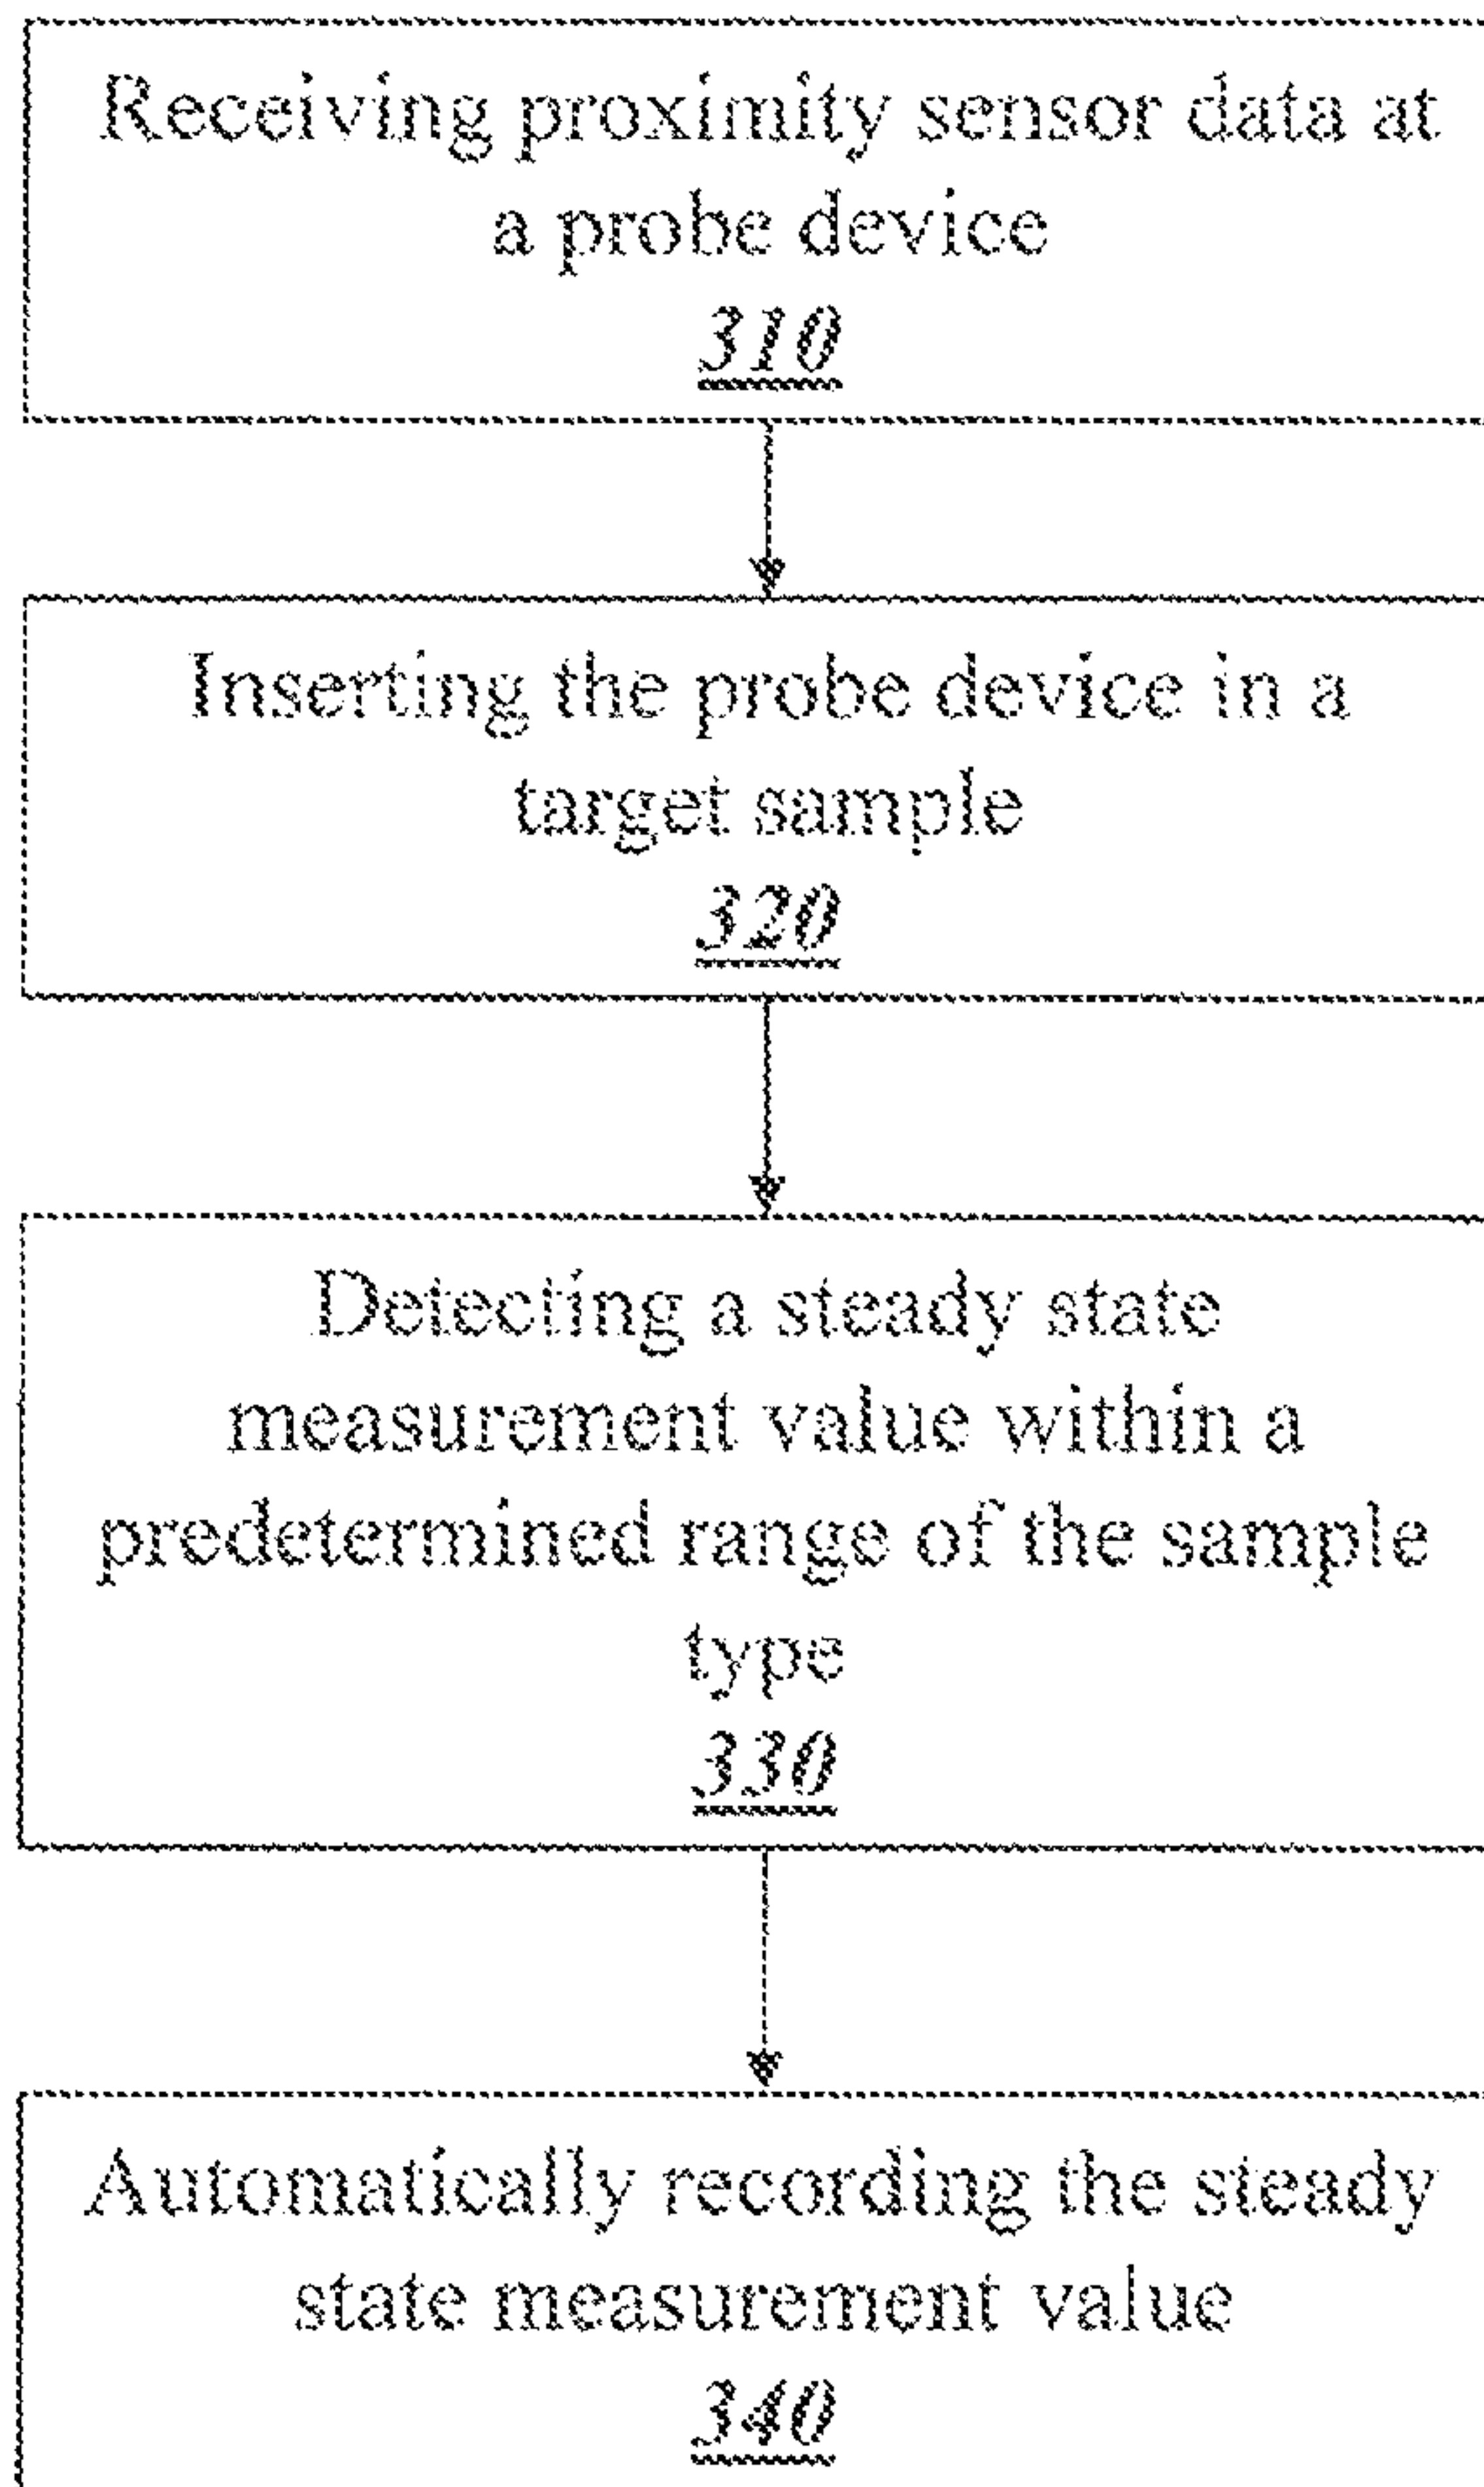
Receiving proximity sensor data at a probe device
310

Inserting the probe device in a target sample
320

Detecting a steady state measurement value within a predetermined range of the sample type
330

Automatically recording the steady state measurement value
340